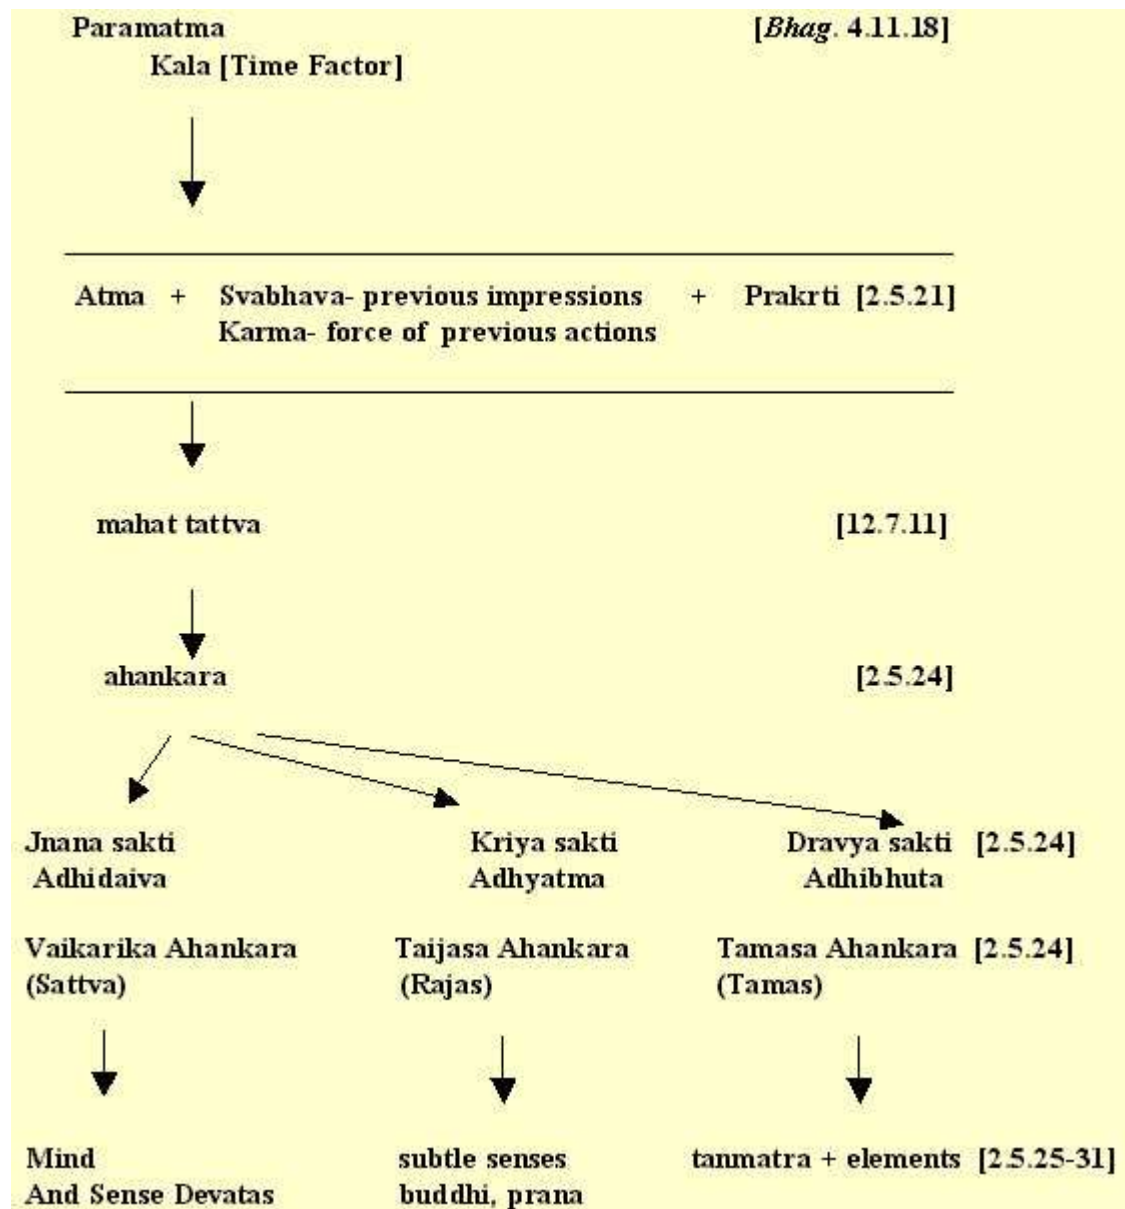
Paramatma [*Bhag*. 4.11.18]
Kala [Time Factor]

Atma + Svabhava- previous impressions + Prakrti [2.5.21]
Karma- force of previous actions

mahat tattva [12.7.11]

ahankara [2.5.24]

Jnana sakti
Adhidaiva

Vaikarika Ahankara
(Sattva)

Mind
And Sense Devatas

Kriya sakti
Adhyatma

Taijasa Ahankara
(Rajas)

subtle senses
buddhi, prana

Dravya sakti [2.5.24]
Adhibhuta

Tamasa Ahankara [2.5.24]
(Tamas)

tanmatra + elements [2.5.25-31]